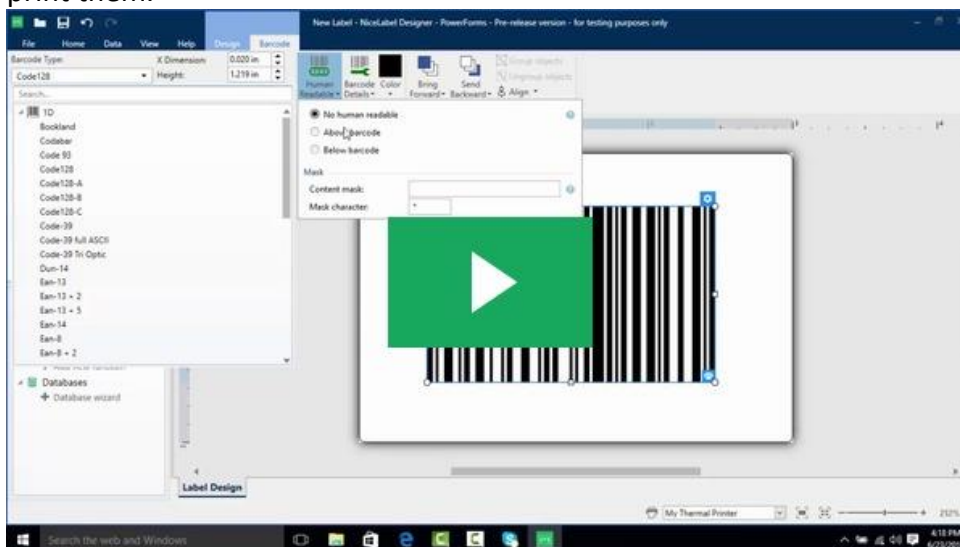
New Label - NiceLabel Designer - PowerForms - Pre-release version - for testing purposes only

File Home Data View Help Design Barcode

Barcode Type: Code128

X Dimension: 0.020 in

Height: 1.219 in

Search...

1D
Bookland
Codabar
Code 93
Code128
Code128-A
Code128-B
Code128-C
Code-39
Code-39 full ASCII
Code-39 Tri Optic
Dun-14
Ean-13
Ean-13 + 2
Ean-13 + 5
Ean-14
Ean-8
Ean-8 + 2

Databases
+ Database wizard

Human Readable

Barcode Details

Color

Bring Forward

Send Backward

Align

No human readable
Above barcode
Below barcode

Mask
Content mask:
Mask character: *

Label Design

My Thermal Printer

Search the web and Windows

4:18 PM